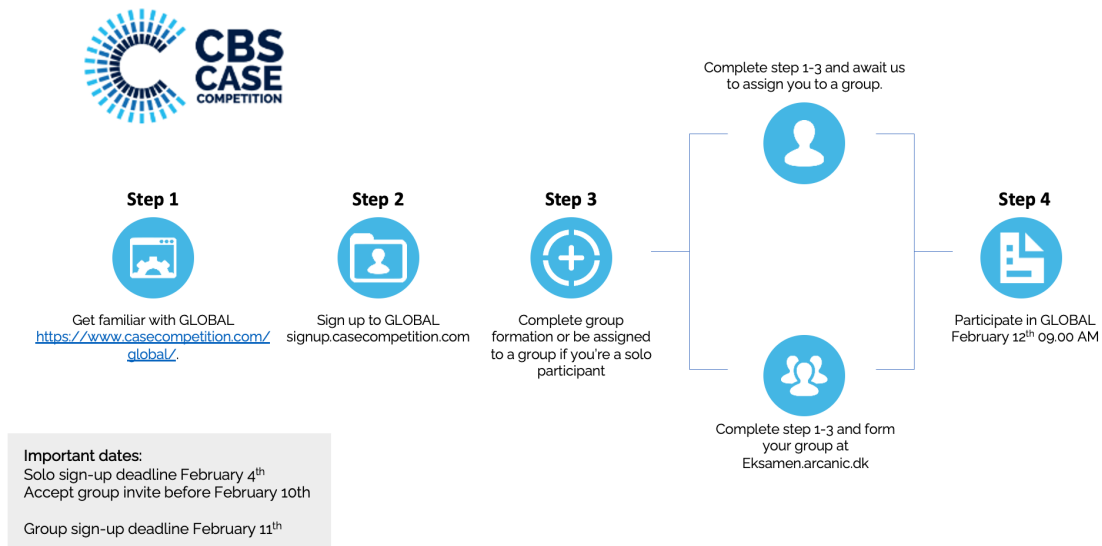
CBS CASE COMPETITION

Complete step 1-3 and await us to assign you to a group.

Step 1

Get familiar with GLOBAL https://www.casecompetition.com/global/.

Step 2

Sign up to GLOBAL signup.casecompetition.com

Step 3

Complete group formation or be assigned to a group if you're a solo participant

Complete step 1-3 and form your group at Eksamen.arcanic.dk

Step 4

Participate in GLOBAL February 12$^{th}$ 09.00 AM

Important dates:
Solo sign-up deadline February 4$^{th}$
Accept group invite before February 10th

Group sign-up deadline February 11$^{th}$